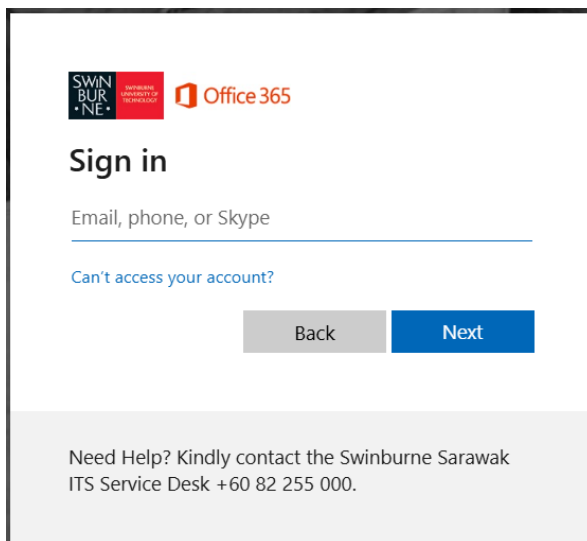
SWIN
BUR
·NE·
SWINBURNE UNIVERSITY OF TECHNOLOGY
Office 365

Sign in

Email, phone, or Skype

Can't access your account?

Back
Next

Need Help? Kindly contact the Swinburne Sarawak ITS Service Desk +60 82 255 000.